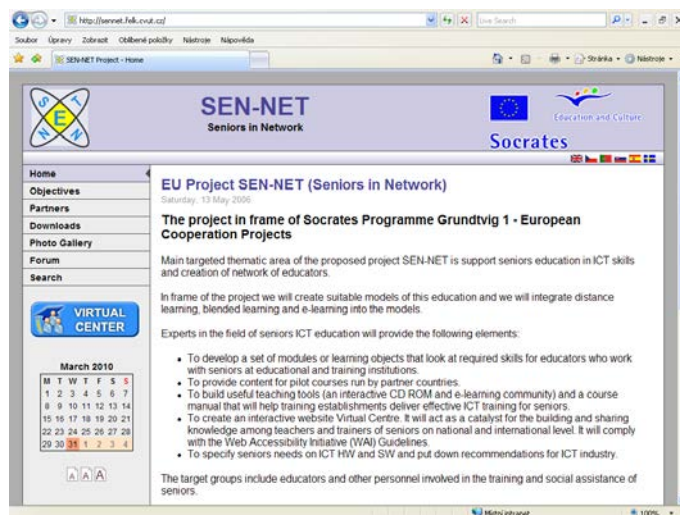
http://sennet.felk.cvut.cz/

Live Search

Soubor Úpravy Zobrazit Oblíbené položky Nástroje Nápověda

SEN-NET Project - Home

Stránka Nástroje

S E N N E T

SEN-NET
Seniors in Network

Education and Culture

Socrates

Home
Objectives
Partners
Downloads
Photo Gallery
Forum
Search

VIRTUAL CENTER

March 2010

| M | T | W | T | F | S | S |
|---|---|---|---|---|---|---|
| 1 | 2 | 3 | 4 | 5 | 6 | 7 |
| 8 | 9 | 10 | 11 | 12 | 13 | 14 |
| 15 | 16 | 17 | 18 | 19 | 20 | 21 |
| 22 | 23 | 24 | 25 | 26 | 27 | 28 |
| 29 | 30 | 31 | 1 | 2 | 3 | 4 |

A A A

EU Project SEN-NET (Seniors in Network)

Saturday, 13 May 2006

The project in frame of Socrates Programme Grundtvig 1 - European Cooperation Projects

Main targeted thematic area of the proposed project SEN-NET is support seniors education in ICT skills and creation of network of educators.

In frame of the project we will create suitable models of this education and we will integrate distance learning, blended learning and e-learning into the models.

Experts in the field of seniors ICT education will provide the following elements:

• To develop a set of modules or learning objects that look at required skills for educators who work with seniors at educational and training institutions.
• To provide content for pilot courses run by partner countries.
• To build useful teaching tools (an interactive CD ROM and e-learning community) and a course manual that will help training establishments deliver effective ICT training for seniors.
• To create an interactive website Virtual Centre. It will act as a catalyst for the building and sharing knowledge among teachers and trainers of seniors on national and international level. It will comply with the Web Accessibility Initiative (WAI) Guidelines.
• To specify seniors needs on ICT HW and SW and put down recommendations for ICT industry.

The target groups include educators and other personnel involved in the training and social assistance of seniors.

Místní intranet

100%